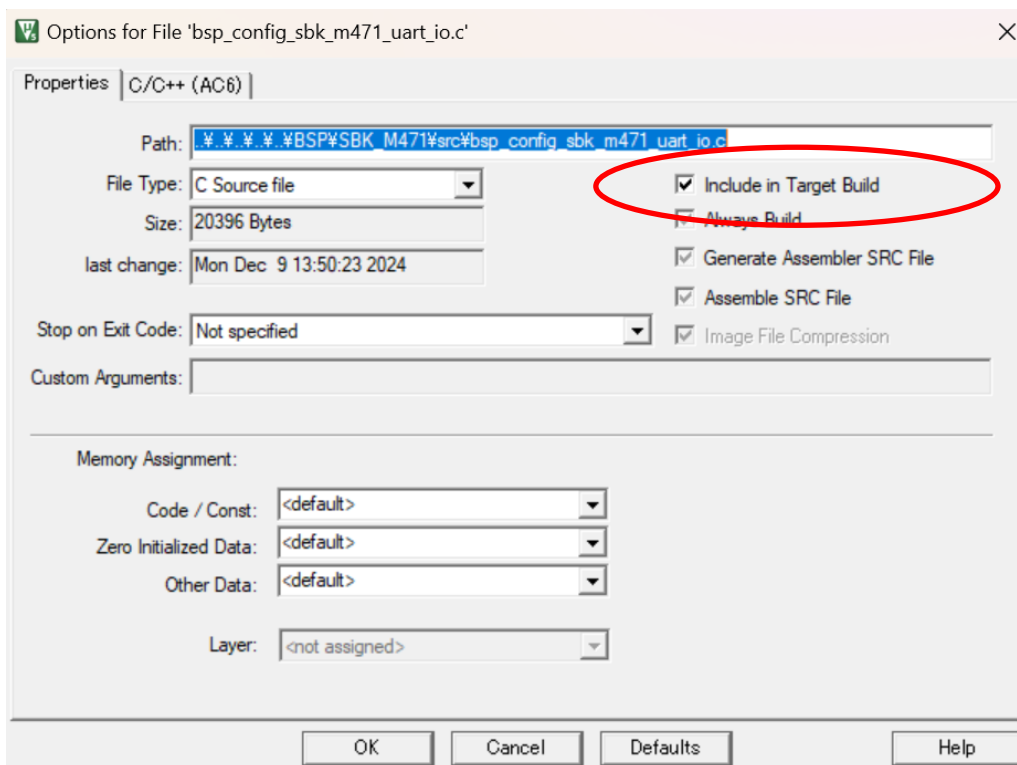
Options for File 'bsp_config_sbk_m471_uart_io.c'

Properties | C/C++ (AC6)

Path: ..¥..¥..¥..¥BSP¥SBK_M471¥src¥bsp_config_sbk_m471_uart_io.c

File Type: C Source file

Size: 20396 Bytes

last change: Mon Dec 9 13:50:23 2024

Include in Target Build

Always Build

Generate Assembler SRC File

Assemble SRC File

Image File Compression

Stop on Exit Code: Not specified

Custom Arguments:

Memory Assignment:

Code / Const: <default>

Zero Initialized Data: <default>

Other Data: <default>

Layer: <not assigned>

OK | Cancel | Defaults | Help